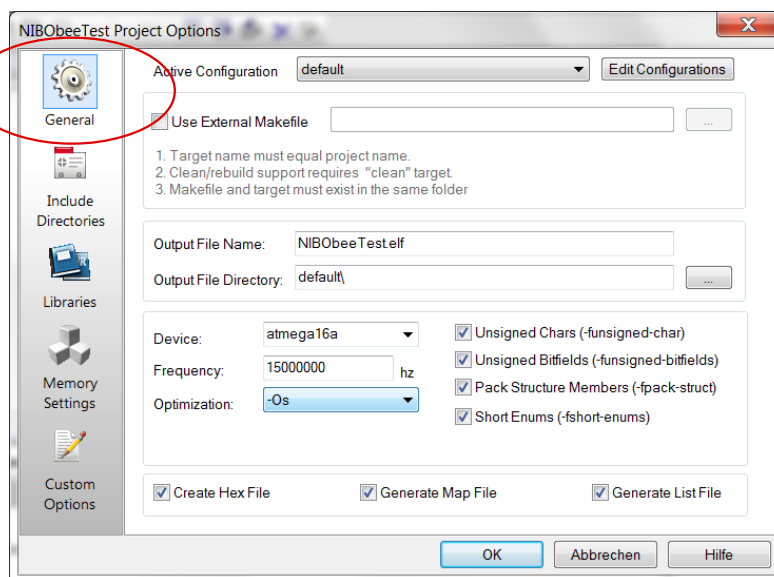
NIBObeeTest Project Options

X

General

Include Directories

Libraries

Memory Settings

Custom Options

Active Configuration default

Edit Configurations

Use External Makefile

...

1. Target name must equal project name.
2. Clean/rebuild support requires "clean" target.
3. Makefile and target must exist in the same folder

Output File Name: NIBObeeTest.elf

Output File Directory: default\

...

Device: atmega16a

Frequency: 15000000 hz

Optimization: -Os

Unsigned Chars (-funsigned-char)

Unsigned Bitfields (-funsigned-bitfields)

Pack Structure Members (-fpack-struct)

Short Enums (-fshort-enums)

Create Hex File

Generate Map File

Generate List File

OK

Abbrechen

Hilfe